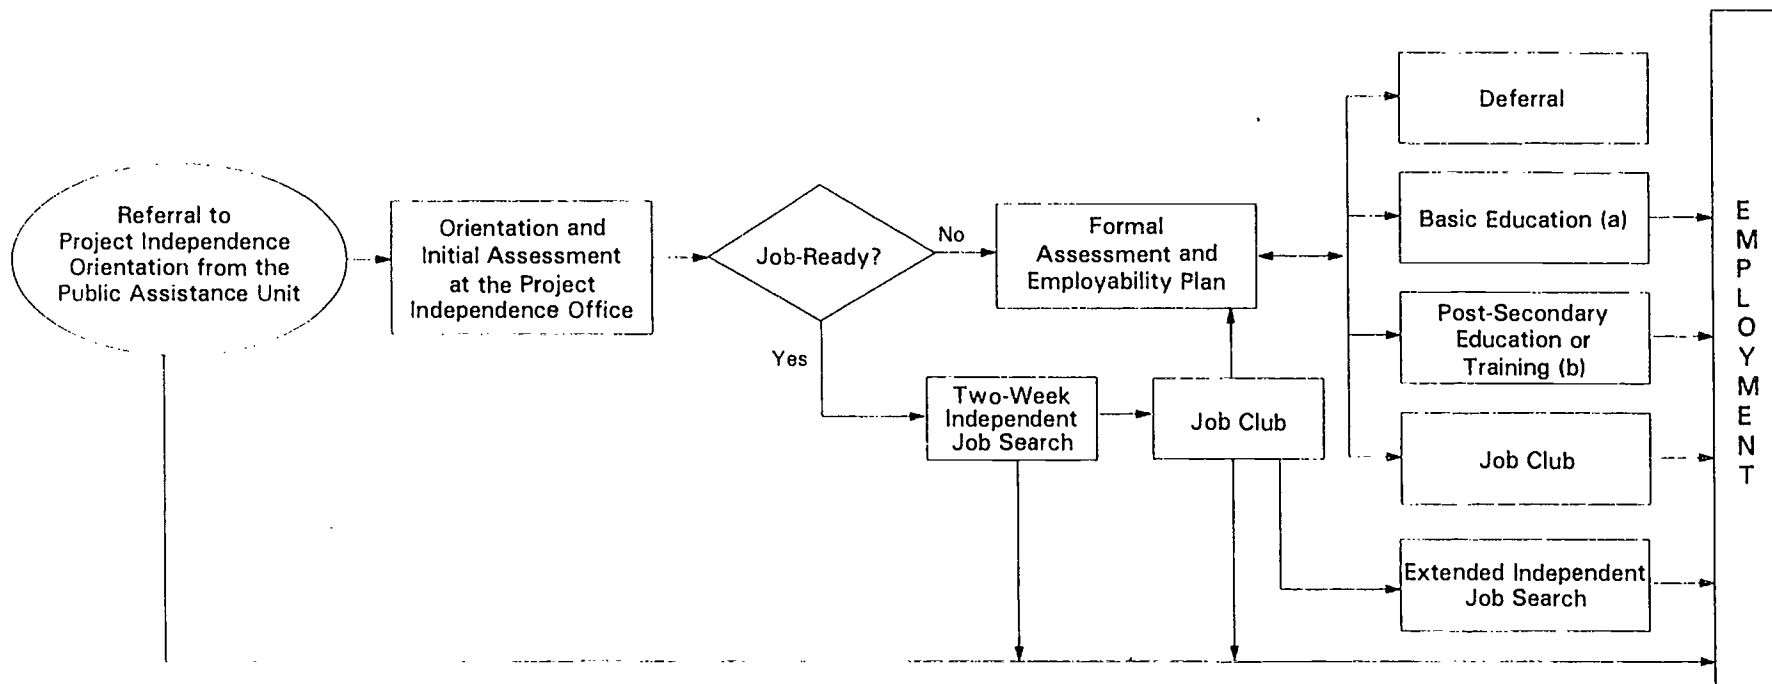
Referral to Project Independence Orientation from the Public Assistance Unit

Orientation and Initial Assessment at the Project Independence Office

Job-Ready?

No

Yes

Formal Assessment and Employability Plan

Two-Week Independent Job Search

Job Club

Deferral

Basic Education (a)

Post-Secondary Education or Training (b)

Job Club

Extended Independent Job Search

EMPLOYMENT